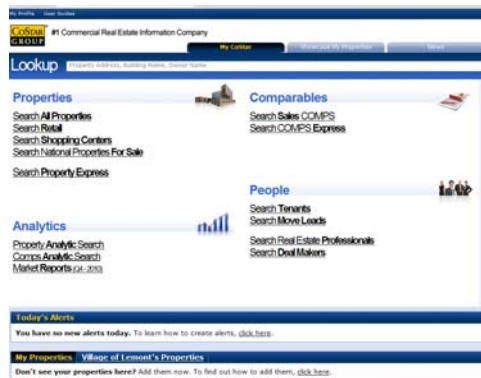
My Profile User Guides

CoStar GROUP #1 Commercial Real Estate Information Company

My CoStar Showcase My Properties News

Lookup Property Address, Building Name, Owner Name

Properties

Search All Properties
Search Retail
Search Shopping Centers
Search National Properties For Sale

Search Property Express

Comparables

Search Sales COMPS
Search COMPS Express

People

Search Tenants
Search Move Leads

Search Real Estate Professionals
Search Deal Makers

Analytics

Property Analytic Search
Comps Analytic Search
Market Reports (Q4 - 2010)

Today's Alerts

You have no new alerts today. To learn how to create alerts, click here.

My Properties Village of Lemont's Properties

Don't see your properties here? Add them now. To find out how to add them, click here.